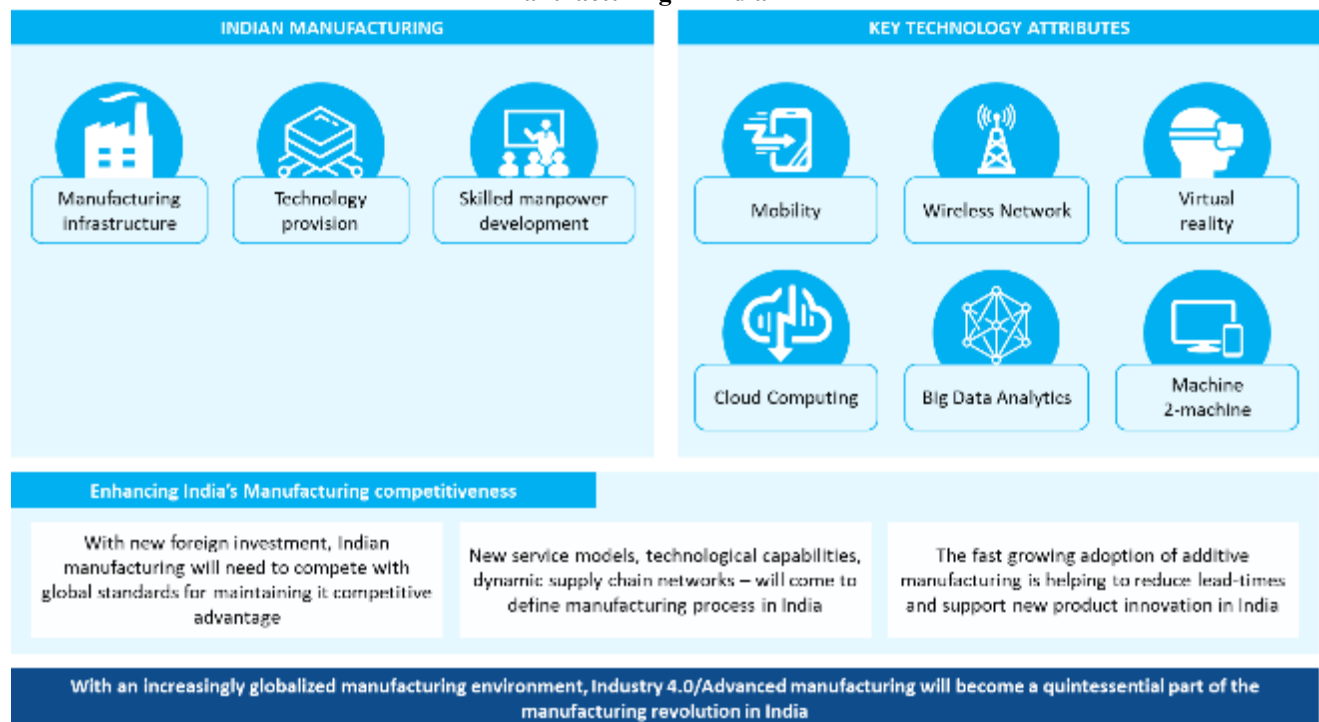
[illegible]

INDIAN MANUFACTURING

Manufacturing infrastructure

Technology provision

Skilled manpower development

KEY TECHNOLOGY ATTRIBUTES

Mobility

Wireless Network

Virtual reality

Cloud Computing

Big Data Analytics

Machine 2-machine

Enhancing India's Manufacturing competitiveness

With new foreign investment, Indian manufacturing will need to compete with global standards for maintaining it competitive advantage

New service models, technological capabilities, dynamic supply chain networks – will come to define manufacturing process in India

The fast growing adoption of additive manufacturing is helping to reduce lead-times and support new product innovation in India

With an increasingly globalized manufacturing environment, Industry 4.0/Advanced manufacturing will become a quintessential part of the manufacturing revolution in India